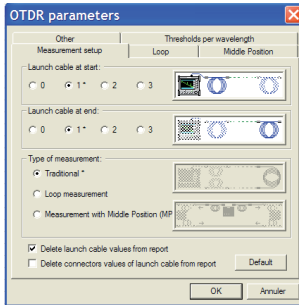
OTDR parameters

Other
Thresholds per wavelength
Measurement setup
Loop
Middle Position

Launch cable at start:
0
1 *
2
3

Launch cable at end:
0
1 *
2
3

Type of measurement:
Traditional *
Loop measurement
Measurement with Middle Position (MP

Delete launch cable values from report
Delete connectors values of launch cable from report
Default

OK
Annuler